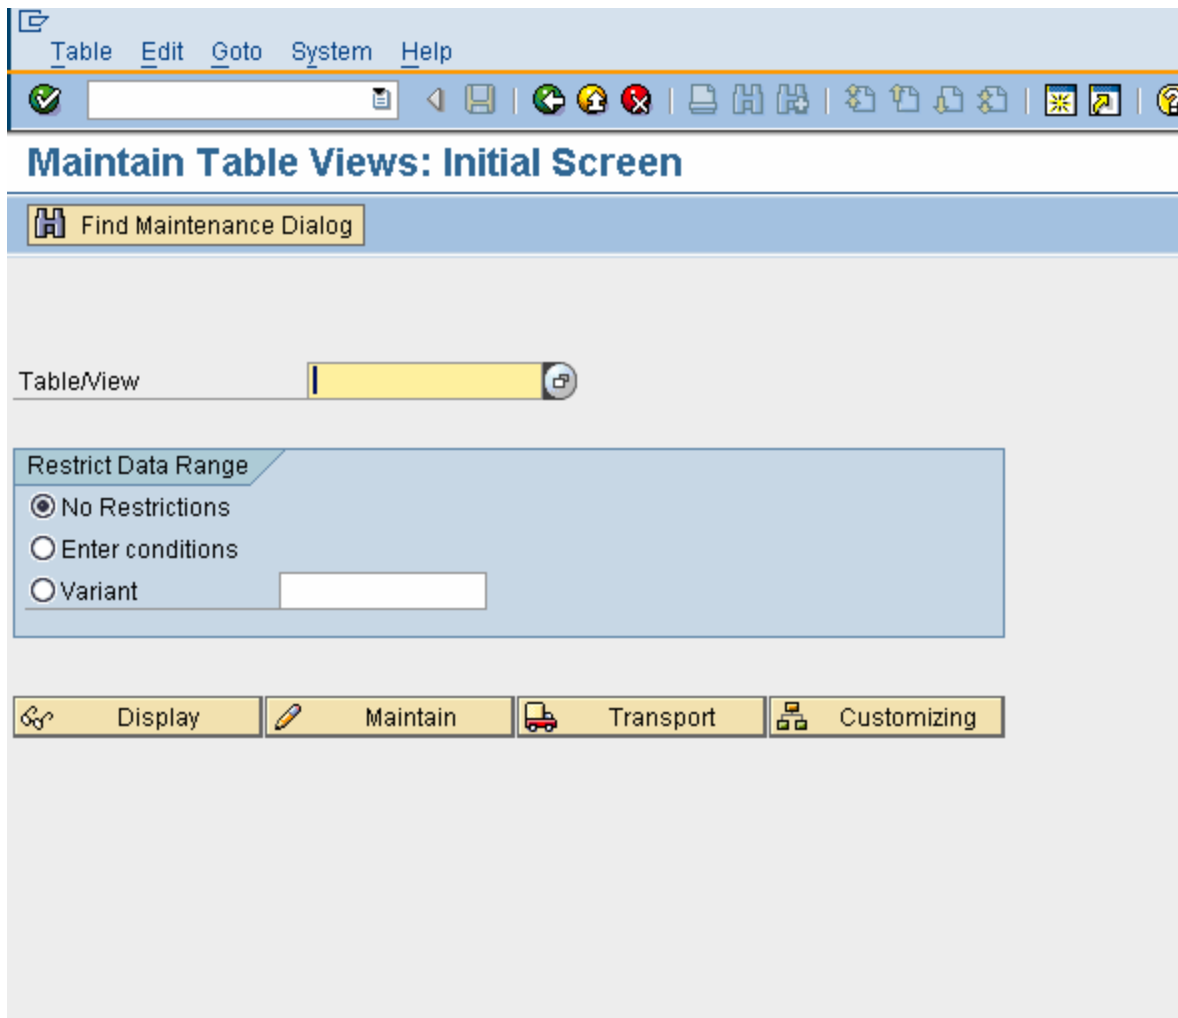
Table Edit Goto System Help

Maintain Table Views: Initial Screen

Find Maintenance Dialog

Table/View

Restrict Data Range
No Restrictions
Enter conditions
Variant

Display
Maintain
Transport
Customizing